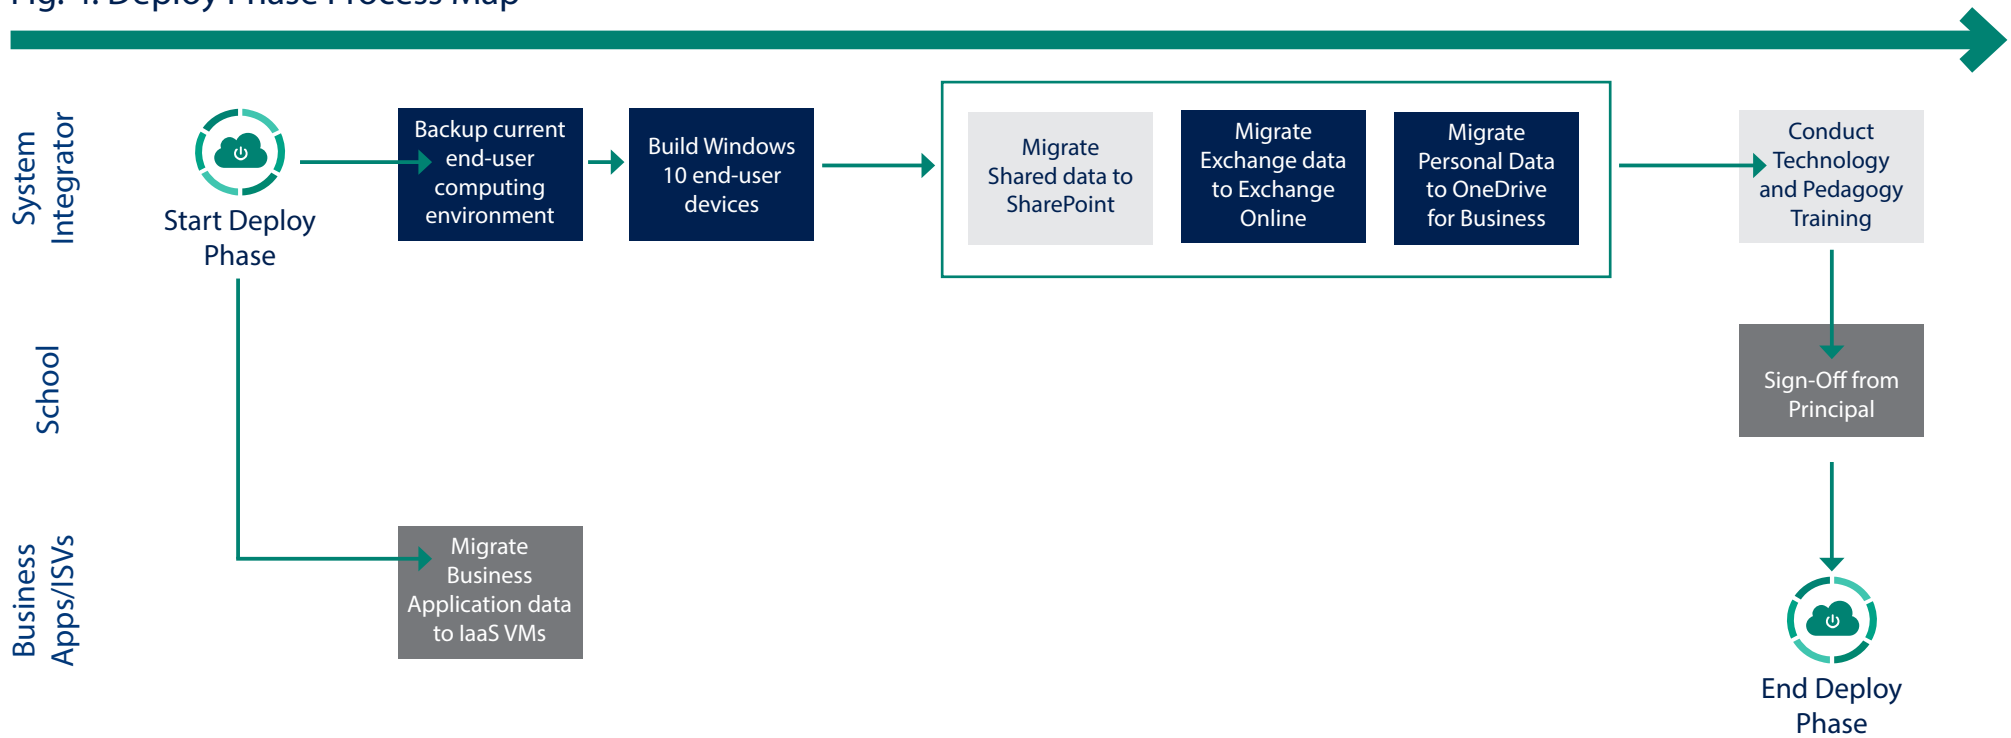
Fig. 4. Deploy Phase Process Map

System Integrator

School

Business Apps/ISVs

Start Deploy Phase

Backup current end-user computing environment

Build Windows 10 end-user devices

Migrate Shared data to SharePoint

Migrate Exchange data to Exchange Online

Migrate Personal Data to OneDrive for Business

Conduct Technology and Pedagogy Training

Sign-Off from Principal

Migrate Business Application data to IaaS VMs

End Deploy Phase